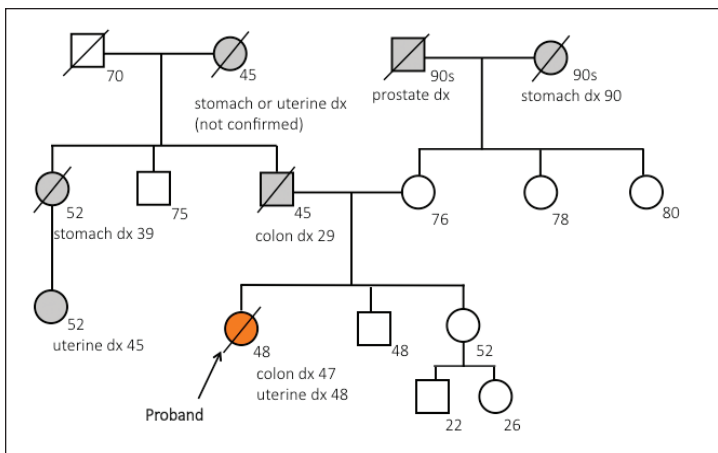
70

45
stomach or uterine dx
(not confirmed)

90s
prostate dx

90s
stomach dx 90

52
stomach dx 39

75

45
colon dx 29

76

78

80

52
uterine dx 45

48
colon dx 47
uterine dx 48

Proband

48

52

22

26